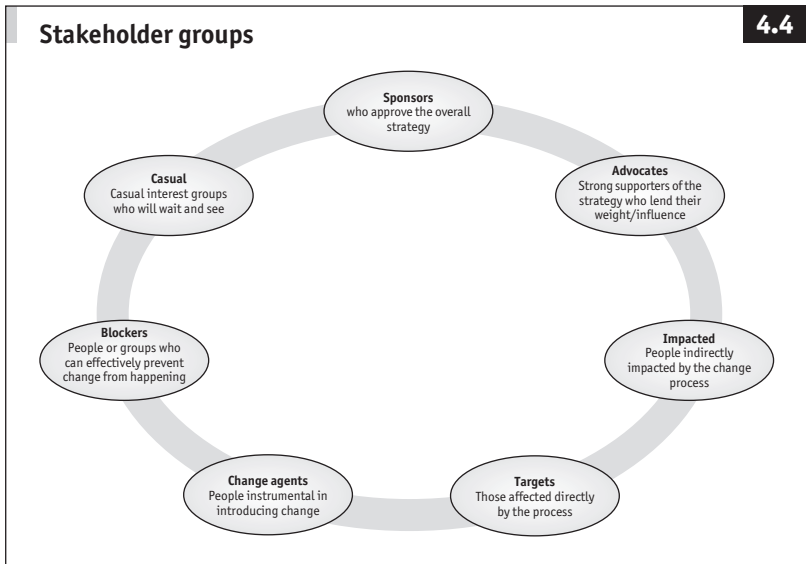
Stakeholder groups

4.4

Sponsors
who approve the overall strategy

Advocates
Strong supporters of the strategy who lend their weight/influence

Impacted
People indirectly impacted by the change process

Targets
Those affected directly by the process

Change agents
People instrumental in introducing change

Blockers
People or groups who can effectively prevent change from happening

Casual
Casual interest groups who will wait and see